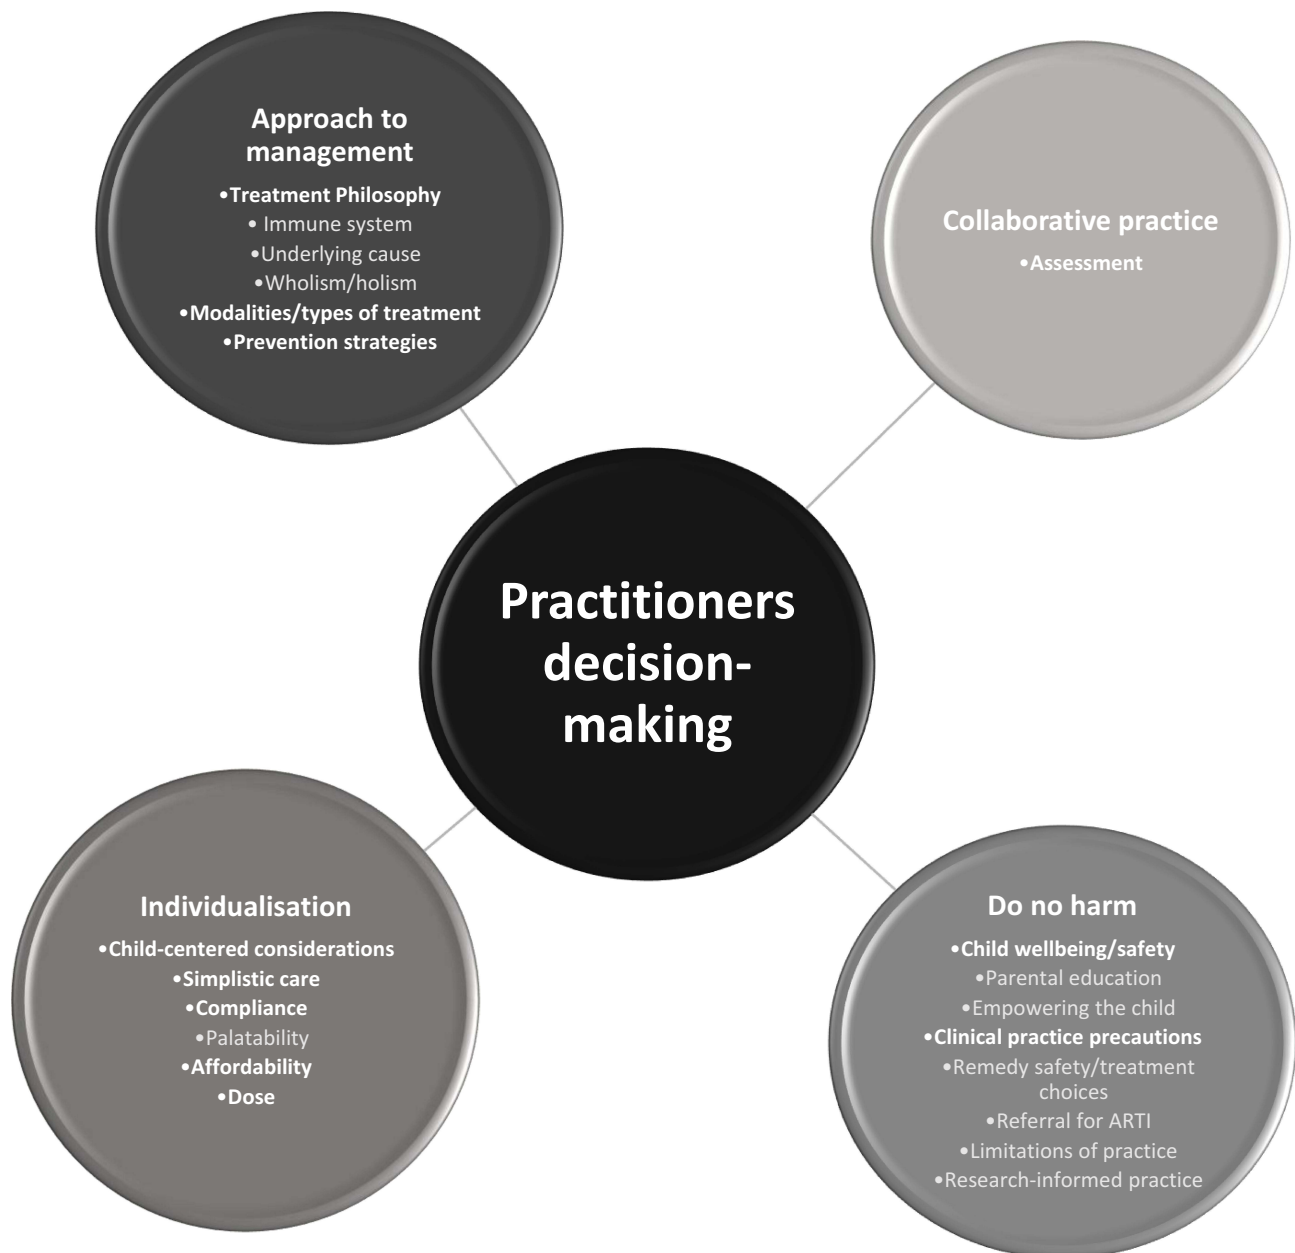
Approach to management

•Treatment Philosophy
• Immune system
•Underlying cause
•Wholism/holism
•Modalities/types of treatment
•Prevention strategies

Collaborative practice

•Assessment

Practitioners decision-making

Individualisation

•Child-centered considerations
•Simplistic care
•Compliance
•Palatability
•Affordability
•Dose

Do no harm

•Child wellbeing/safety
•Parental education
•Empowering the child
•Clinical practice precautions
•Remedy safety/treatment choices
•Referral for ARTI
•Limitations of practice
•Research-informed practice